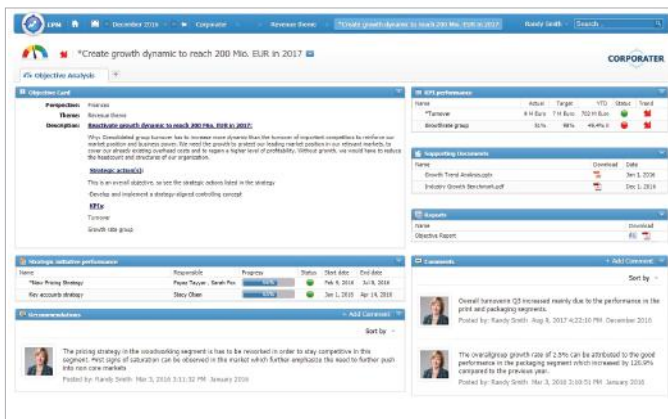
EPM » December 2016 » Corporater » Revenue theme » *Create growth dynamic to reach 200 Mio. EUR in 2017 Randy Smith Search...

*Create growth dynamic to reach 200 Mio. EUR in 2017

CORPORATER

Objective Analysis +

Objective Card

Perspective: Finances
Theme: Revenue theme
Description: Reactivate growth dynamic to reach 200 Mio. EUR in 2017

Why: Consolidated group turnover has to increase more dynamic than the turnover of important competitors to reinforce our market position and business power. We need the growth to protect our leading market position in our relevant markets, to cover our already existing overhead costs and to regain a higher level of profitability. Without growth, we would have to reduce the headcount and structures of our organization.

Strategic action(s):
This is an overall objective, so see the strategic actions listed in the strategy
-Develop and implement a strategy-aligned controlling concept

KPIs:
Turnover
Growth rate group

KPI performance

| Name | Actual | Target | YTD | Status | Trend |
|---|---|---|---|---|---|
| *Turnover | 8 M Euro | 7 M Euro | 702 M Euro | | |
| Growthrate group | 51% | 98% | 49.4% | | |

Supporting Documents

| Name | Download | Date |
|---|---|---|
| Growth Trend Analysis.pptx | | Jan 3, 2016 |
| Industry Growth Benchmark.pdf | | Dec 1, 2016 |

Reports

| Name | Download |
|---|---|
| Objective Report | |

Strategic initiative performance

| Name | Responsible | Progress | Status | Start date | End date |
|---|---|---|---|---|---|
| *New Pricing Strategy | Payer Tayyan , Sarah Fox | 65% | | Feb 9, 2016 | Feb 28, 2016 |
| Key accounts strategy | Stacy Olsen | 90% | | Jan 1, 2016 | Apr 14, 2016 |

Recommendations

+ Add Comment

Sort by

The pricing strategy in the woodworking segment is has to be reworked in order to stay competitive in the segment. First signs of saturation can be observed in the market which further emphasize the need to further push into new core markets
Posted by: Randy Smith Mar 3, 2016 3:11:32 PM January 2016

Comments

+ Add Comment

Sort by

Overall turnover in Q3 increased mainly due to the performance in the print and packaging segments.
Posted by: Randy Smith Aug 8, 2017 4:22:10 PM December 2016

The overall group growth rate of 2.5% can be attributed to the good performance in the packaging segment which increased by 120.9% compared to the previous year.
Posted by: Randy Smith Mar 3, 2016 3:10:51 PM January 2016